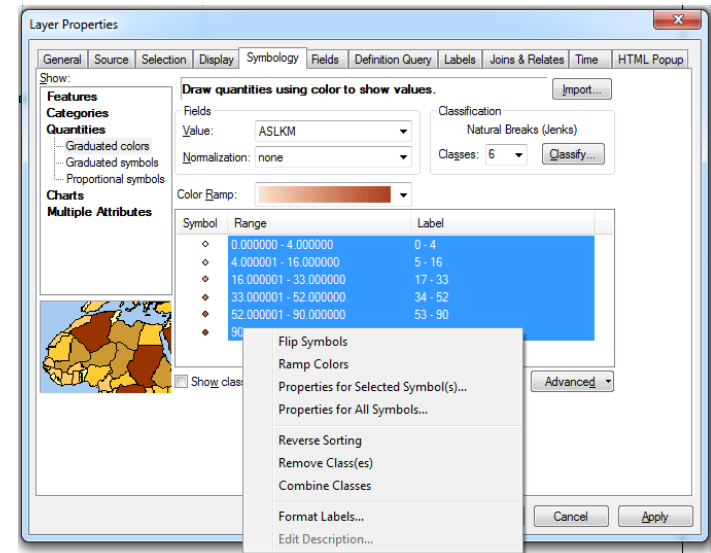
Layer Properties

General | Source | Selection | Display | Symbology | Fields | Definition Query | Labels | Joins & Relates | Time | HTML Popup

Show:
Features
Categories
Quantities
Graduated colors
Graduated symbols
Proportional symbols
Charts
Multiple Attributes

Draw quantities using color to show values.
Import...

Fields
Value: ASLKM
Normalization: none

Classification
Natural Breaks (Jenks)
Classes: 6
Classify...

Color Ramp:

| Symbol | Range | Label |
|---|---|---|
| | 0.000000 - 4.000000 | 0 - 4 |
| | 4.000001 - 16.000000 | 5 - 16 |
| | 16.000001 - 33.000000 | 17 - 33 |
| | 33.000001 - 52.000000 | 34 - 52 |
| | 52.000001 - 90.000000 | 53 - 90 |
| | 90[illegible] | |

Show class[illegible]

Advanced

Flip Symbols
Ramp Colors
Properties for Selected Symbol(s)...
Properties for All Symbols...
Reverse Sorting
Remove Class(es)
Combine Classes
Format Labels...
Edit Description...

Cancel
Apply